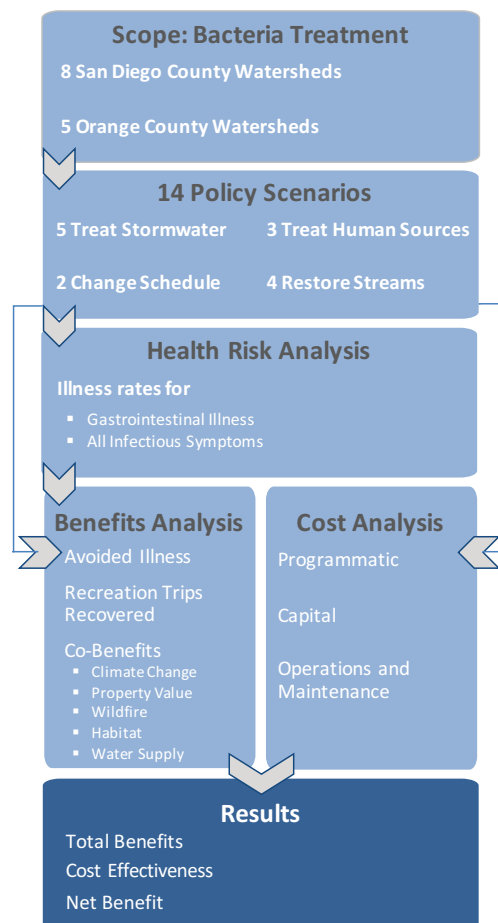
Scope: Bacteria Treatment

8 San Diego County Watersheds

5 Orange County Watersheds

14 Policy Scenarios

5 Treat Stormwater

3 Treat Human Sources

2 Change Schedule

4 Restore Streams

Health Risk Analysis

Illness rates for

- Gastrointestinal Illness
- All Infectious Symptoms

Benefits Analysis

Avoided Illness

Recreation Trips Recovered

Co-Benefits

- Climate Change
- Property Value
- Wildfire
- Habitat
- Water Supply

Cost Analysis

Programmatic

Capital

Operations and Maintenance

Results

Total Benefits

Cost Effectiveness

Net Benefit